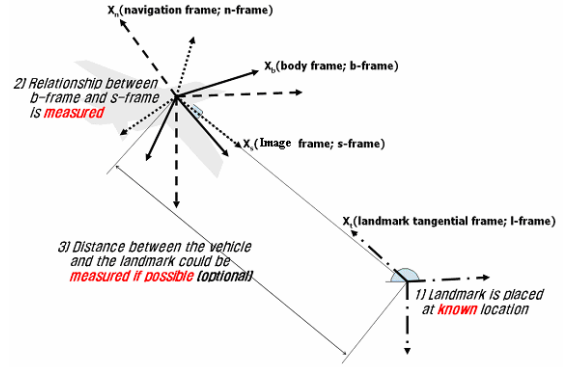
$X_n$(navigation frame; n-frame)

2) Relationship between b-frame and s-frame is measured

$X_b$(body frame; b-frame)

$X_s$(Image frame; s-frame)

$X_l$(landmark tangential frame; l-frame)

3) Distance between the vehicle and the landmark could be measured if possible (optional)

1) Landmark is placed at known location